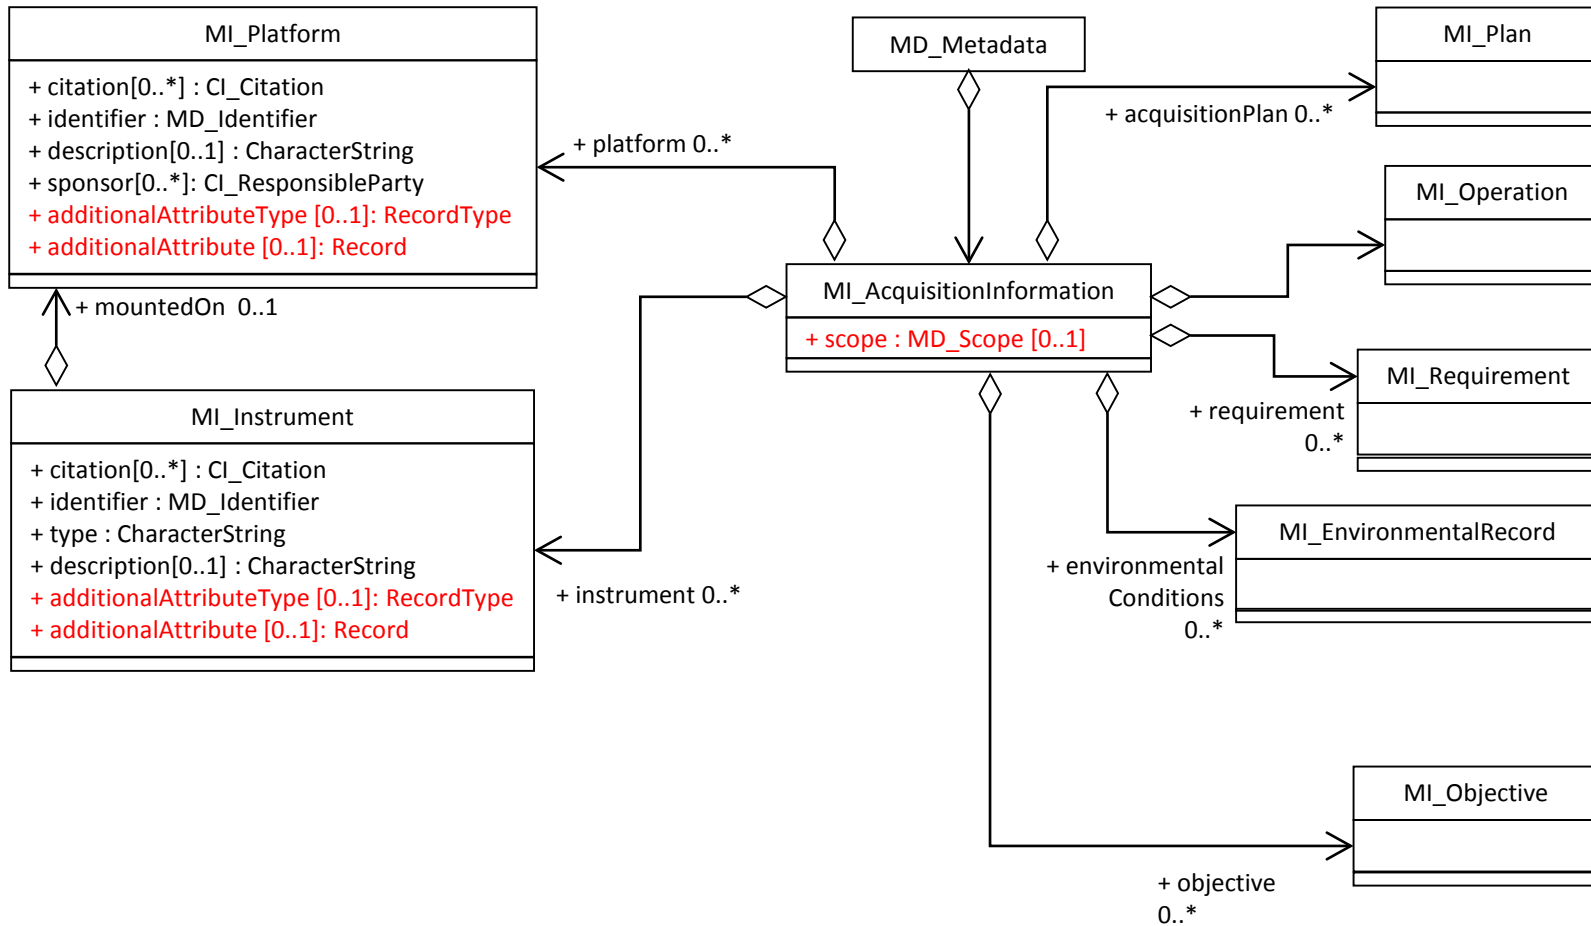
MI_Platform

+ citation[0..*] : CI_Citation
+ identifier : MD_Identifier
+ description[0..1] : CharacterString
+ sponsor[0..*]: CI_ResponsibleParty
+ additionalAttributeType [0..1]: RecordType
+ additionalAttribute [0..1]: Record

MD_Metadata

MI_Plan

+ acquisitionPlan 0..*

+ platform 0..*

MI_Operation

MI_AcquisitionInformation

+ scope : MD_Scope [0..1]

+ mountedOn 0..1

MI_Requirement

+ requirement 0..*

MI_Instrument

+ citation[0..*] : CI_Citation
+ identifier : MD_Identifier
+ type : CharacterString
+ description[0..1] : CharacterString
+ additionalAttributeType [0..1]: RecordType
+ additionalAttribute [0..1]: Record

MI_EnvironmentalRecord

+ environmental Conditions 0..*

+ instrument 0..*

MI_Objective

+ objective 0..*